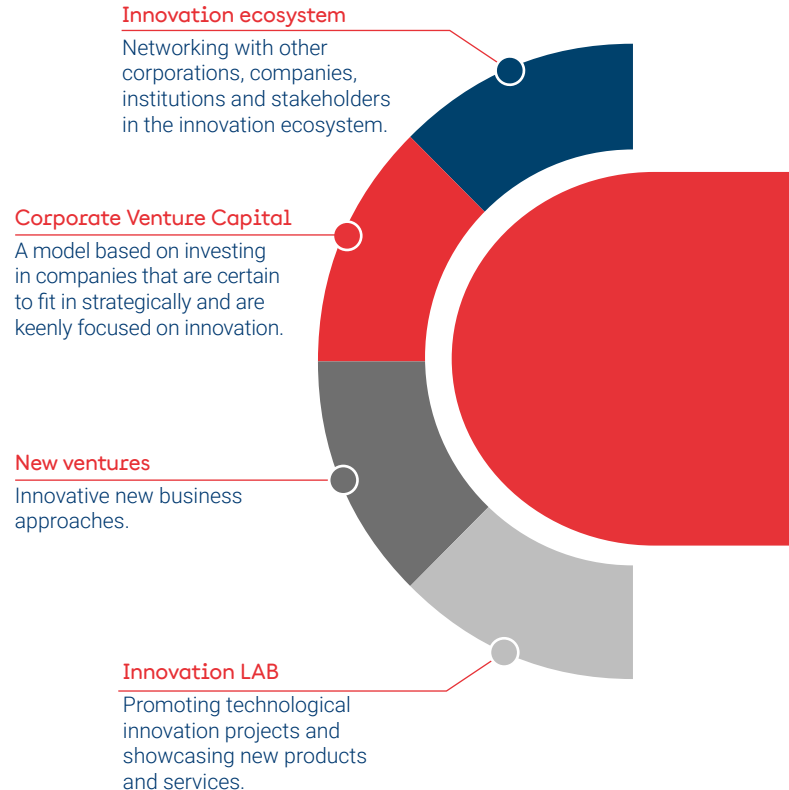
Innovation ecosystem

Networking with other corporations, companies, institutions and stakeholders in the innovation ecosystem.

Corporate Venture Capital

A model based on investing in companies that are certain to fit in strategically and are keenly focused on innovation.

New ventures

Innovative new business approaches.

Innovation LAB

Promoting technological innovation projects and showcasing new products and services.